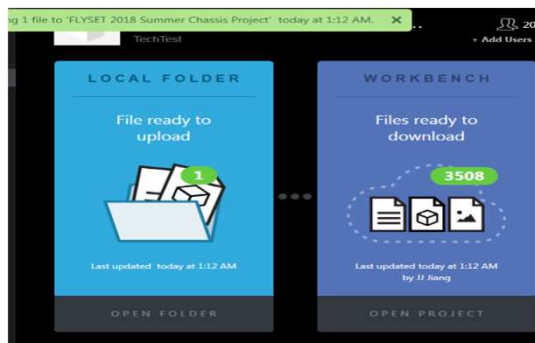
g 1 file to 'FLYSET 2018 Summer Chassis Project' today at 1:12 AM. ✕

TechTest

20

+ Add Users

LOCAL FOLDER

File ready to upload

1

Last updated today at 1:12 AM

OPEN FOLDER

WORKBENCH

Files ready to download

3508

Last updated today at 1:12 AM by JJ Jiang

OPEN PROJECT